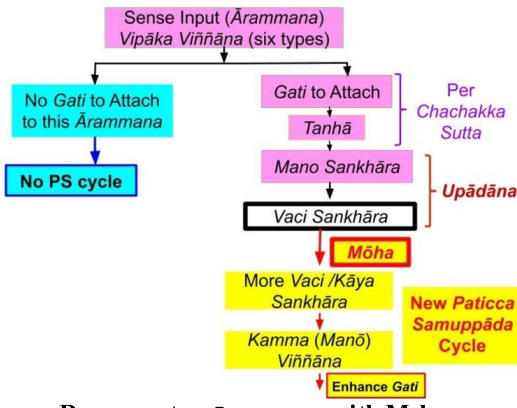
Sense Input (Ārammana) Vipāka Viññāna (six types)

No Gati to Attach to this Ārammana

No PS cycle

Gati to Attach

Tanhā

Per Chachakka Sutta

Mano Sankhāra

Vaci Sankhāra

Upādāna

Mōha

More Vaci /Kāya Sankhāra

New Paticca Samuppāda Cycle

Kamma (Manō) Viññāna

Enhance Gati

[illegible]